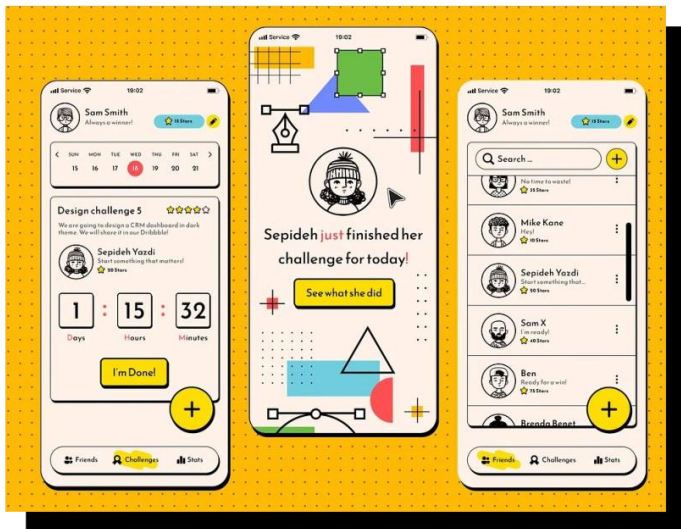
Service 19:02
Sam Smith
Always a winner!
15 Stars

SUN MON TUE WED THU FRI SAT
15 16 17 18 19 20 21

Design challenge 5
We are going to design a CRM dashboard in dark theme. We will share it in our Dribbble!
Sepideh Yazdi
Start something that matters!
50 Stars
1 : 15 : 32
Days Hours Minutes
I'm Done!
+
Friends Challenges Stats

Service 19:02
Sepideh just finished her challenge for today!
See what she did

Service 19:02
Sam Smith
Always a winner!
15 Stars
Search ...
+
No time to waste!
35 Stars
Mike Kane
Hey!
10 Stars
Sepideh Yazdi
Start something that...
50 Stars
Sam X
I'm ready!
40 Stars
Ben
Ready for a win!
75 Stars
Brenda Benet
+
Friends Challenges Stats